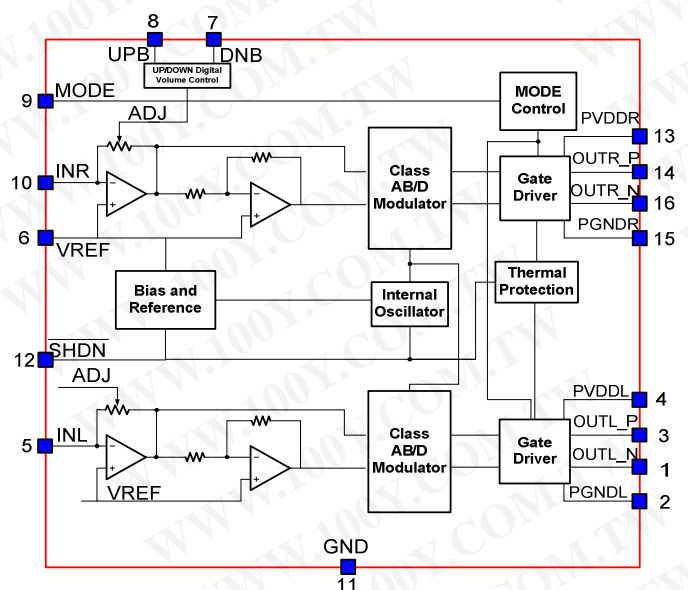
8
7
UPB
DNB
UP/DOWN Digital Volume Control
9
MODE
MODE Control
ADJ
PVDDR
13
OUTR_P
14
10
INR
Class AB/D Modulator
Gate Driver
OUTR_N
16
6
VREF
PGNDR
15
Thermal Protection
Bias and Reference
Internal Oscillator
12
$\overline{SHDN}$
ADJ
PVDDL
4
OUTL_P
3
5
INL
Class AB/D Modulator
Gate Driver
OUTL_N
1
VREF
PGNDL
2
GND
11
WWW.100Y.COM.TW